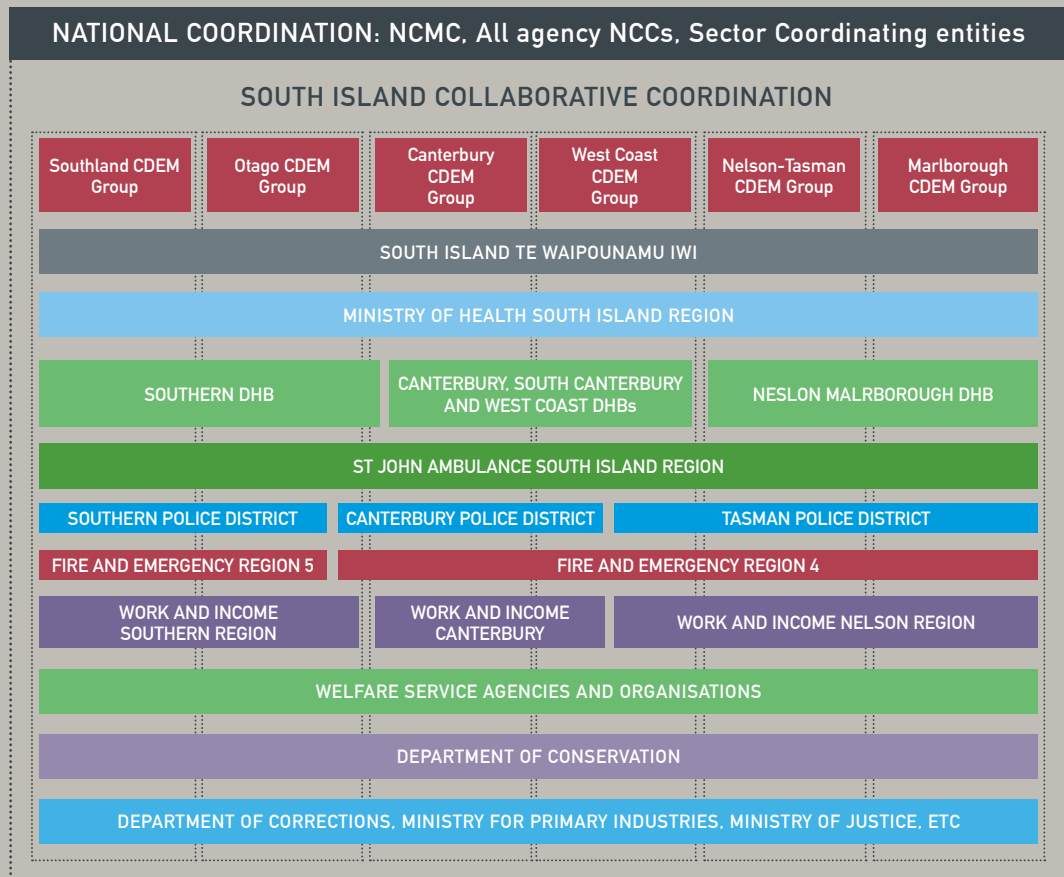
NATIONAL COORDINATION: NCMC, All agency NCCs, Sector Coordinating entities

SOUTH ISLAND COLLABORATIVE COORDINATION

Southland CDEM Group

Otago CDEM Group

Canterbury CDEM Group

West Coast CDEM Group

Nelson-Tasman CDEM Group

Marlborough CDEM Group

SOUTH ISLAND TE WAIPOUNAMU IWI

MINISTRY OF HEALTH SOUTH ISLAND REGION

SOUTHERN DHB

CANTERBURY, SOUTH CANTERBURY AND WEST COAST DHBs

NESLON MALRBOROUGH DHB

ST JOHN AMBULANCE SOUTH ISLAND REGION

SOUTHERN POLICE DISTRICT

CANTERBURY POLICE DISTRICT

TASMAN POLICE DISTRICT

FIRE AND EMERGENCY REGION 5

FIRE AND EMERGENCY REGION 4

WORK AND INCOME SOUTHERN REGION

WORK AND INCOME CANTERBURY

WORK AND INCOME NELSON REGION

WELFARE SERVICE AGENCIES AND ORGANISATIONS

DEPARTMENT OF CONSERVATION

DEPARTMENT OF CORRECTIONS, MINISTRY FOR PRIMARY INDUSTRIES, MINISTRY OF JUSTICE, ETC